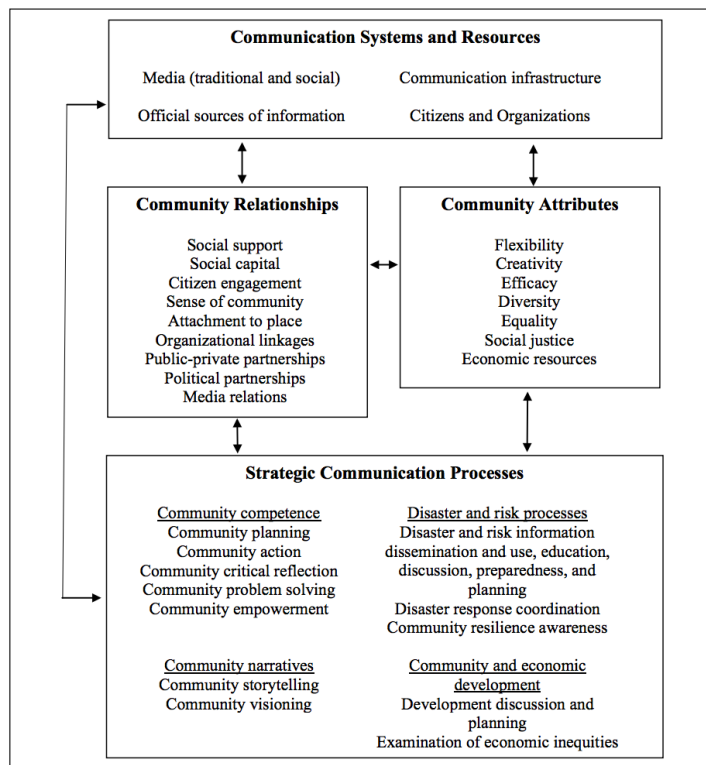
Communication Systems and Resources

Media (traditional and social)

Communication infrastructure

Official sources of information

Citizens and Organizations

Community Relationships

Social support
Social capital
Citizen engagement
Sense of community
Attachment to place
Organizational linkages
Public-private partnerships
Political partnerships
Media relations

Community Attributes

Flexibility
Creativity
Efficacy
Diversity
Equality
Social justice
Economic resources

Strategic Communication Processes

Community competence
Community planning
Community action
Community critical reflection
Community problem solving
Community empowerment

Disaster and risk processes
Disaster and risk information dissemination and use, education, discussion, preparedness, and planning
Disaster response coordination
Community resilience awareness

Community narratives
Community storytelling
Community visioning

Community and economic development
Development discussion and planning
Examination of economic inequities